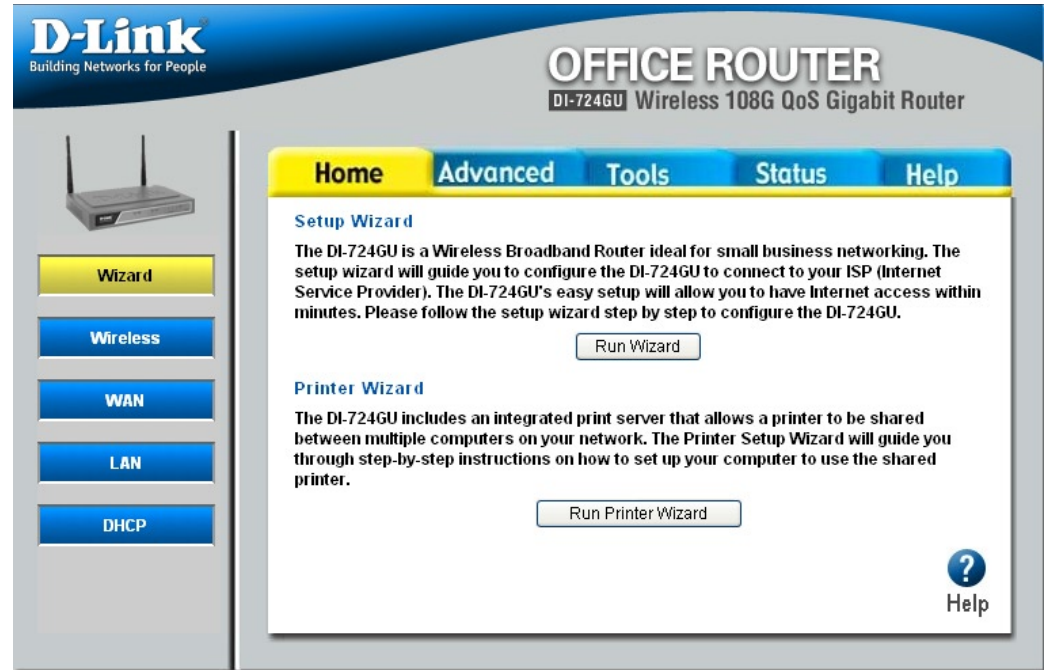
D-Link
Building Networks for People

OFFICE ROUTER
DI-724GU Wireless 108G QoS Gigabit Router

Home | Advanced | Tools | Status | Help

Wizard
Wireless
WAN
LAN
DHCP

Setup Wizard

The DI-724GU is a Wireless Broadband Router ideal for small business networking. The setup wizard will guide you to configure the DI-724GU to connect to your ISP (Internet Service Provider). The DI-724GU's easy setup will allow you to have Internet access within minutes. Please follow the setup wizard step by step to configure the DI-724GU.

Run Wizard

Printer Wizard

The DI-724GU includes an integrated print server that allows a printer to be shared between multiple computers on your network. The Printer Setup Wizard will guide you through step-by-step instructions on how to set up your computer to use the shared printer.

Run Printer Wizard

?
Help